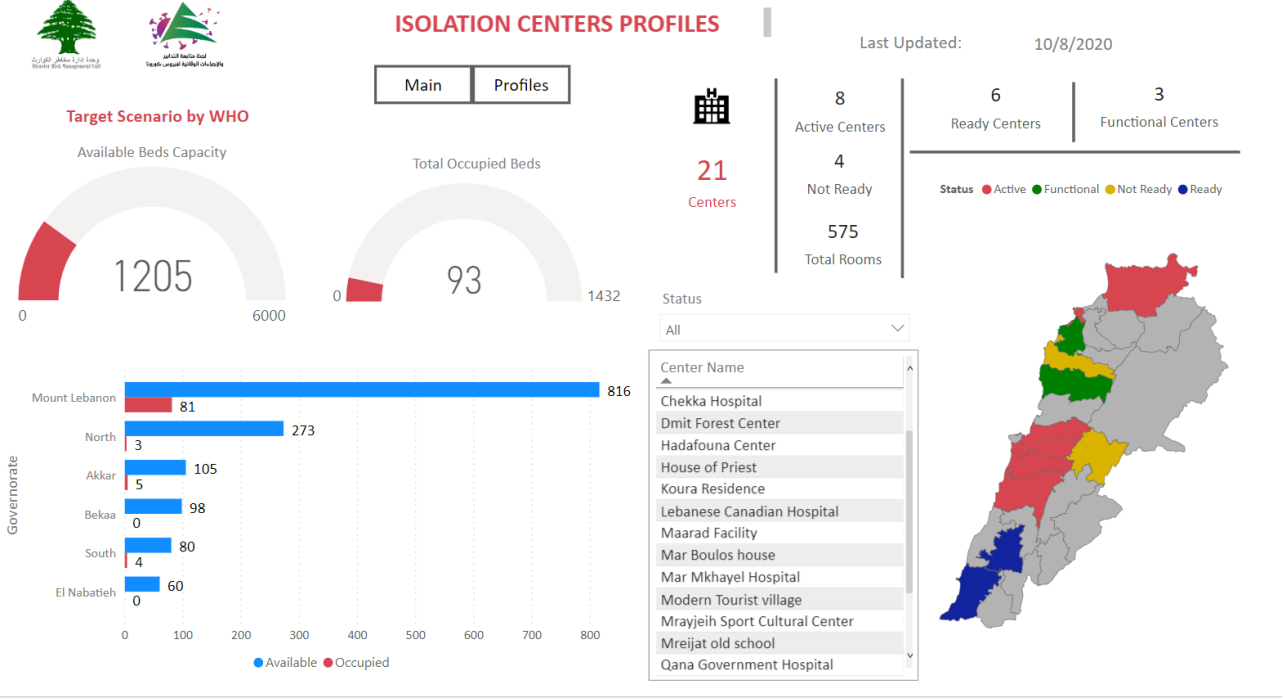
وحدة إدارة مخاطر الكوارث
Disaster Risk Management Unit

لجنة متابعة التدابير والإجراءات الوقائية لفيروس كورونا

ISOLATION CENTERS PROFILES

Last Updated: 10/8/2020

Main
Profiles

Target Scenario by WHO

Available Beds Capacity
1205
0
6000

Total Occupied Beds
93
0
1432

21
Centers

8
Active Centers
4
Not Ready
575
Total Rooms

6
Ready Centers

3
Functional Centers

Status Active Functional Not Ready Ready

Status
All

Center Name
Chekka Hospital
Dmit Forest Center
Hadafouna Center
House of Priest
Koura Residence
Lebanese Canadian Hospital
Maarad Facility
Mar Boulos house
Mar Mkhayel Hospital
Modern Tourist village
Mrayjeih Sport Cultural Center
Mreijat old school
Qana Government Hospital

Governorate
Mount Lebanon 816 81
North 273 3
Akkar 105 5
Bekaa 98 0
South 80 4
El Nabatieh 60 0

0 100 200 300 400 500 600 700 800

Available Occupied